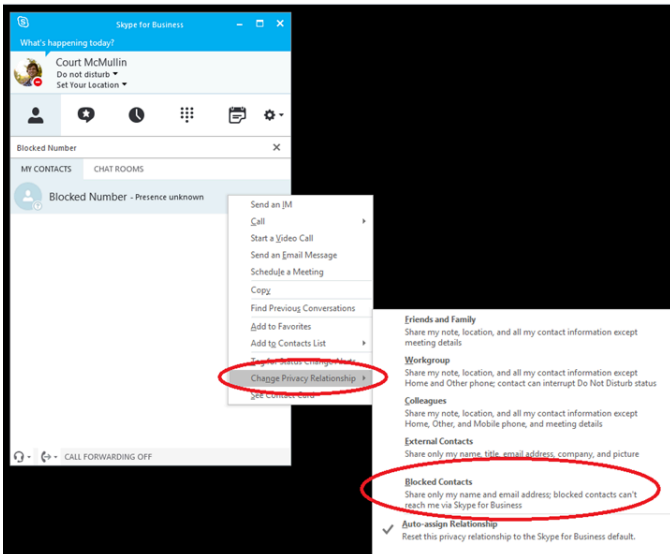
Skype for Business

What's happening today?

Court McMullin
Do not disturb
Set Your Location

Blocked Number

MY CONTACTS
CHAT ROOMS

Blocked Number - Presence unknown

Send an IM
Call
Start a Video Call
Send an Email Message
Schedule a Meeting
Copy
Find Previous Conversations
Add to Favorites
Add to Contacts List
Tag for Status Change Alerts
Change Privacy Relationship
See Contact Card

CALL FORWARDING OFF

Friends and Family
Share my note, location, and all my contact information except meeting details

Workgroup
Share my note, location, and all my contact information except Home and Other phone; contact can interrupt Do Not Disturb status

Colleagues
Share my note, location, and all my contact information except Home, Other, and Mobile phone, and meeting details

External Contacts
Share only my name, title, email address, company, and picture

Blocked Contacts
Share only my name and email address; blocked contacts can't reach me via Skype for Business

Auto-assign Relationship
Reset this privacy relationship to the Skype for Business default.